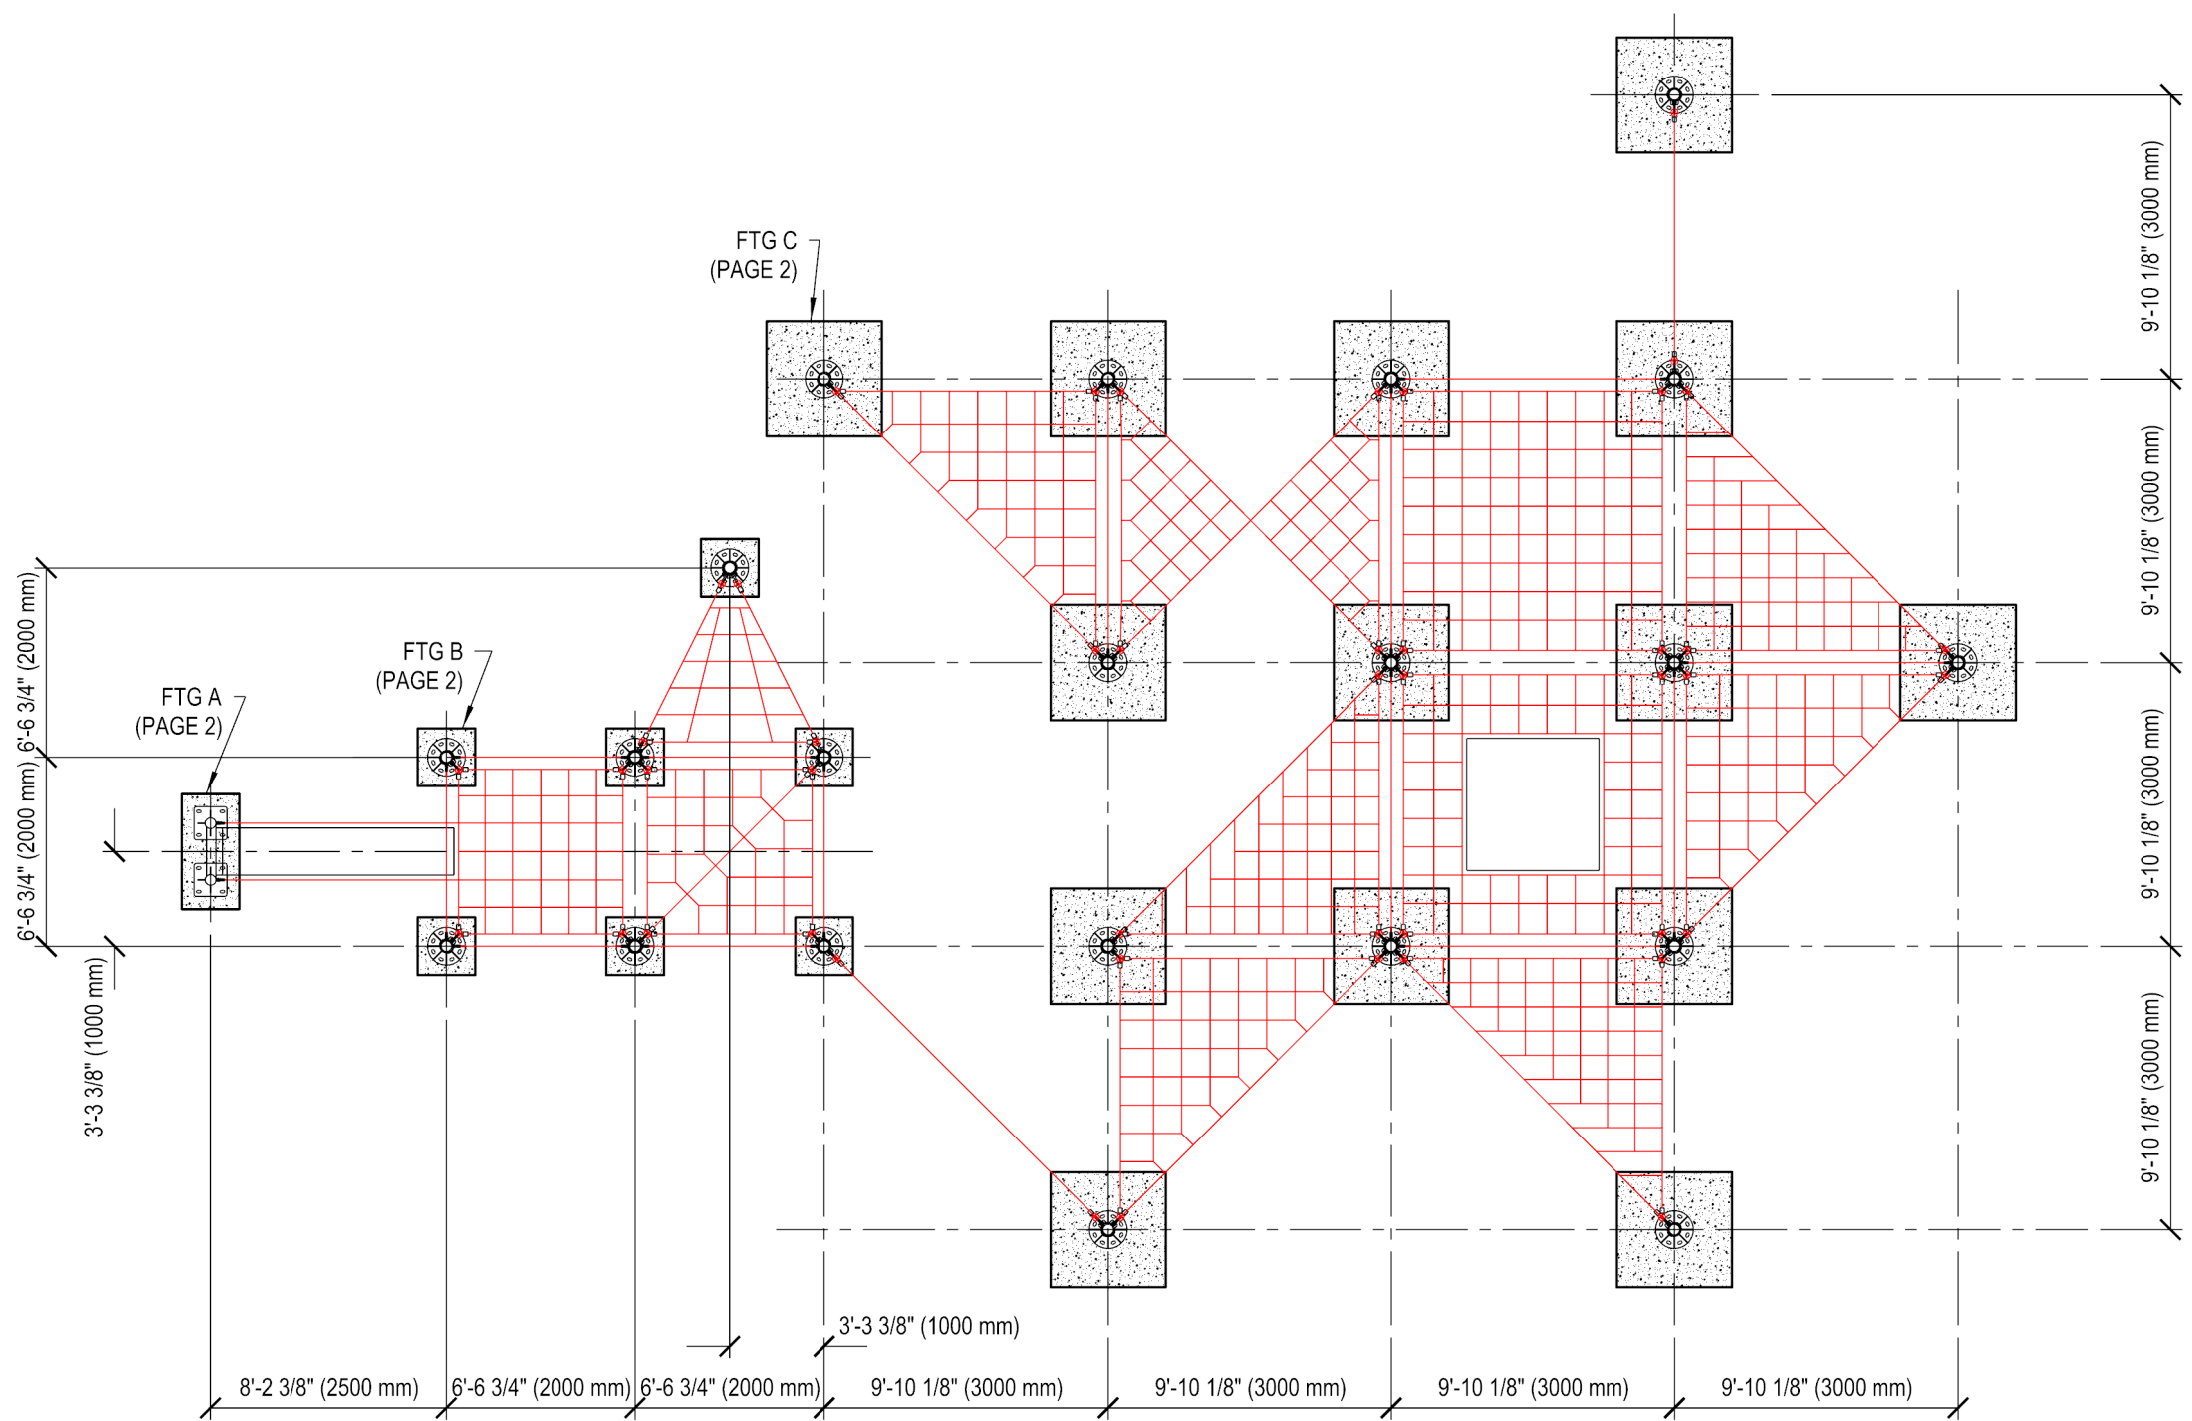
FTG C
(PAGE 2)

FTG B
(PAGE 2)

FTG A
(PAGE 2)

9'-10 1/8" (3000 mm)
9'-10 1/8" (3000 mm)
9'-10 1/8" (3000 mm)
9'-10 1/8" (3000 mm)

6'-6 3/4" (2000 mm)
6'-6 3/4" (2000 mm)
3'-3 3/8" (1000 mm)

3'-3 3/8" (1000 mm)

8'-2 3/8" (2500 mm)
6'-6 3/4" (2000 mm)
6'-6 3/4" (2000 mm)
9'-10 1/8" (3000 mm)
9'-10 1/8" (3000 mm)
9'-10 1/8" (3000 mm)
9'-10 1/8" (3000 mm)